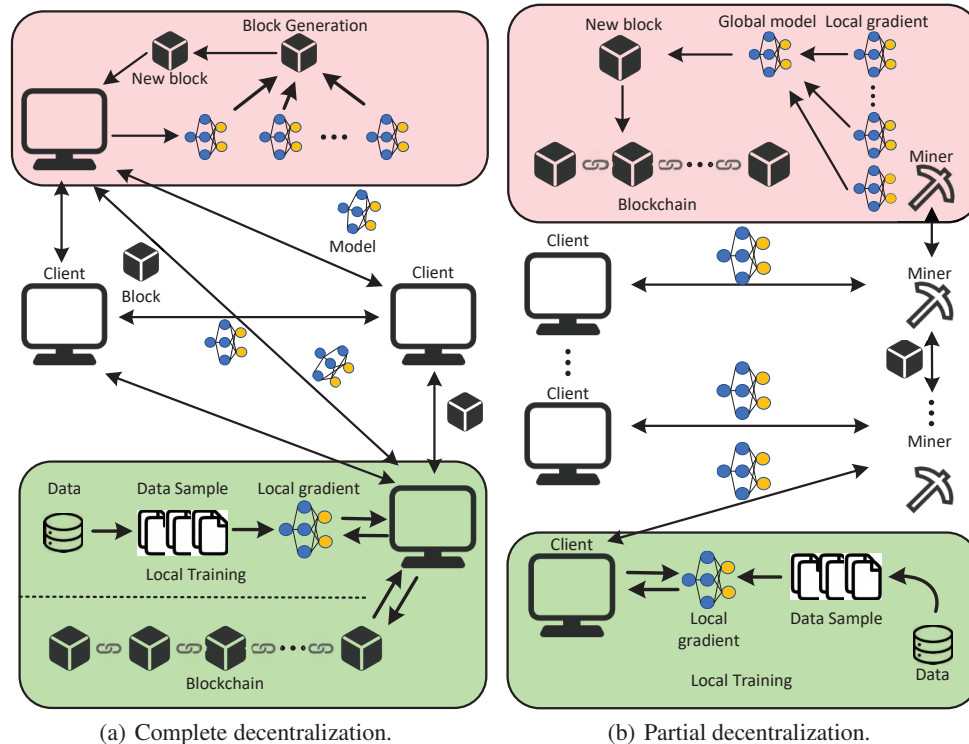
Block Generation
New block
Model
Client
Block
Client
Data
Data Sample
Local gradient
Local Training
Blockchain
(a) Complete decentralization.

New block
Global model
Local gradient
Blockchain
Miner
Client
Miner
Client
Miner
Client
Local gradient
Data Sample
Data
Local Training
(b) Partial decentralization.